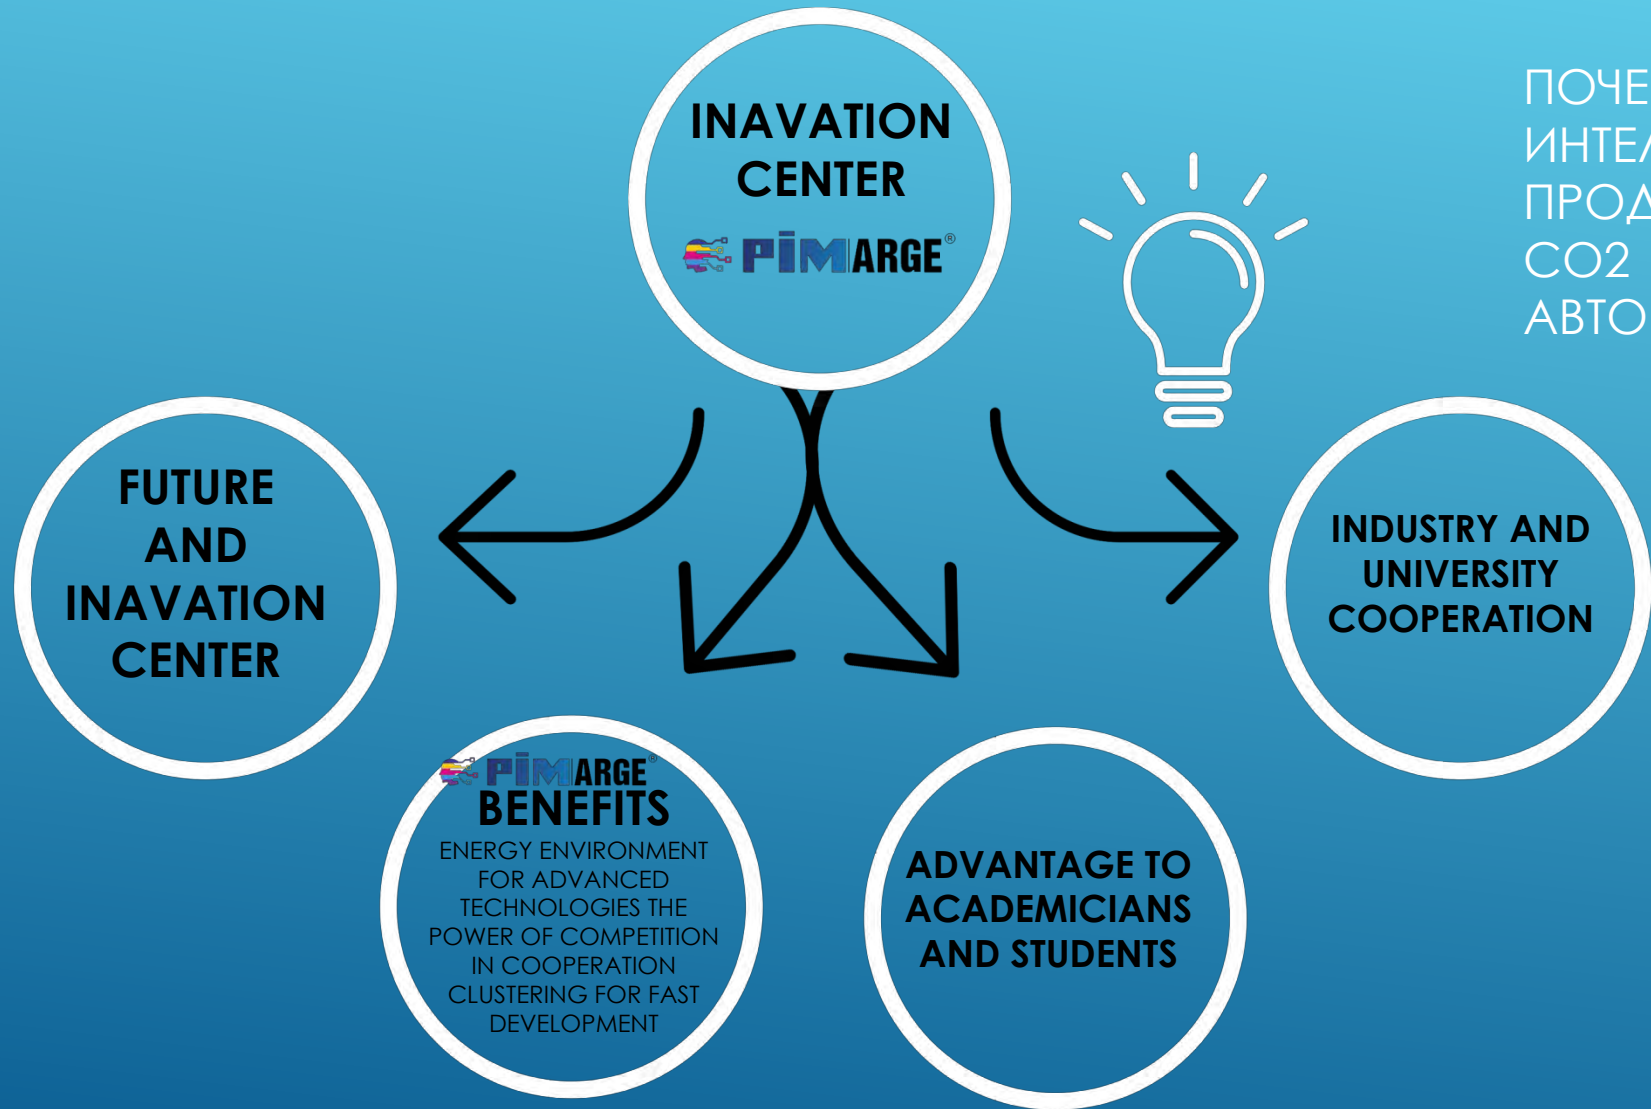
INAVATION CENTER

PIMARGE®

ПОЧЕ
ИНТЕ
ПРОД
CO2
АВТО

FUTURE AND INAVATION CENTER

INDUSTRY AND UNIVERSITY COOPERATION

PIMARGE®
BENEFITS
ENERGY ENVIRONMENT FOR ADVANCED TECHNOLOGIES THE POWER OF COMPETITION IN COOPERATION CLUSTERING FOR FAST DEVELOPMENT

ADVANTAGE TO ACADEMICIANS AND STUDENTS